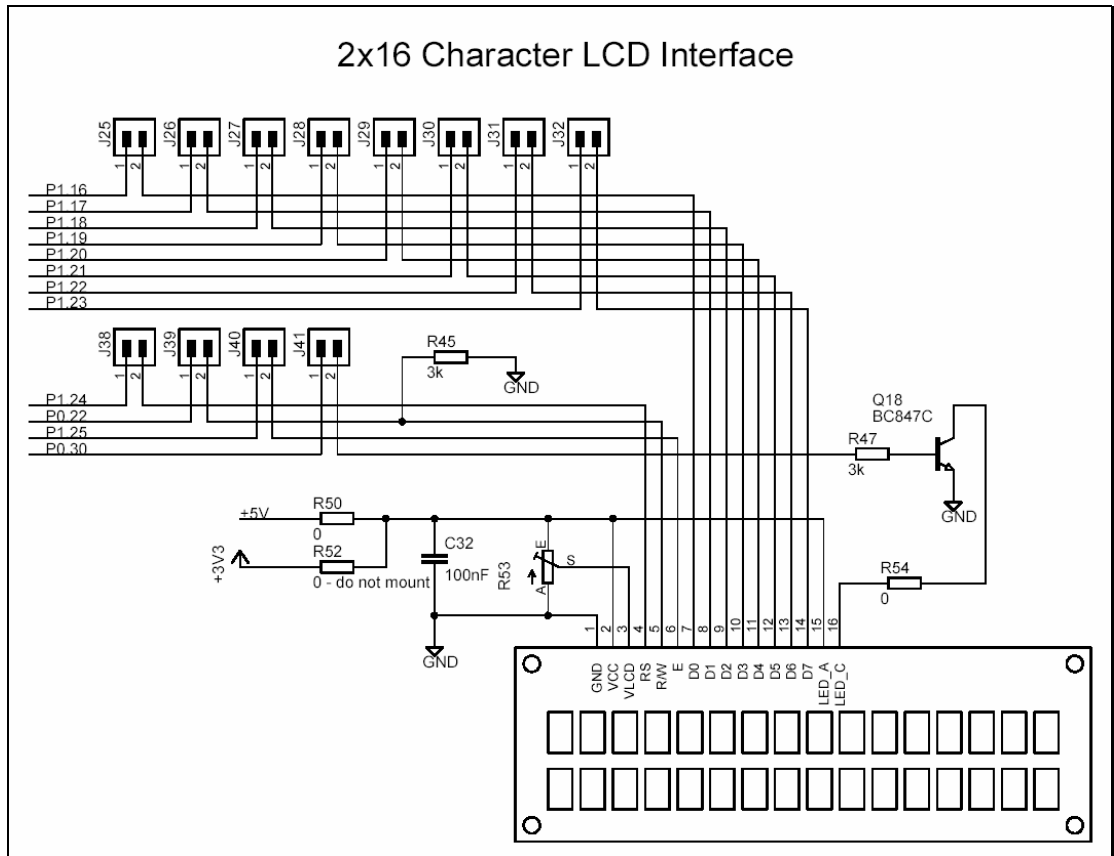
2x16 Character LCD Interface

J25
1 2
J26
1 2
J27
1 2
J28
1 2
J29
1 2
J30
1 2
J31
1 2
J32
1 2

P1.16
P1.17
P1.18
P1.19
P1.20
P1.21
P1.22
P1.23

J38
1 2
J39
1 2
J40
1 2
J41
1 2

R45
3k
GND

P1.24
P0.22
P1.25
P0.30

Q18
BC847C
R47
3k
GND

+5V
R50
0
+3V3
R52
0 - do not mount
C32
100nF
GND
R53
E
S
A
R54
0

1 2 3 4 5 6 7 8 9 10 11 12 13 14 15 16

GND VCC VLCD RS R/W E D0 D1 D2 D3 D4 D5 D6 D7 LED_A LED_C